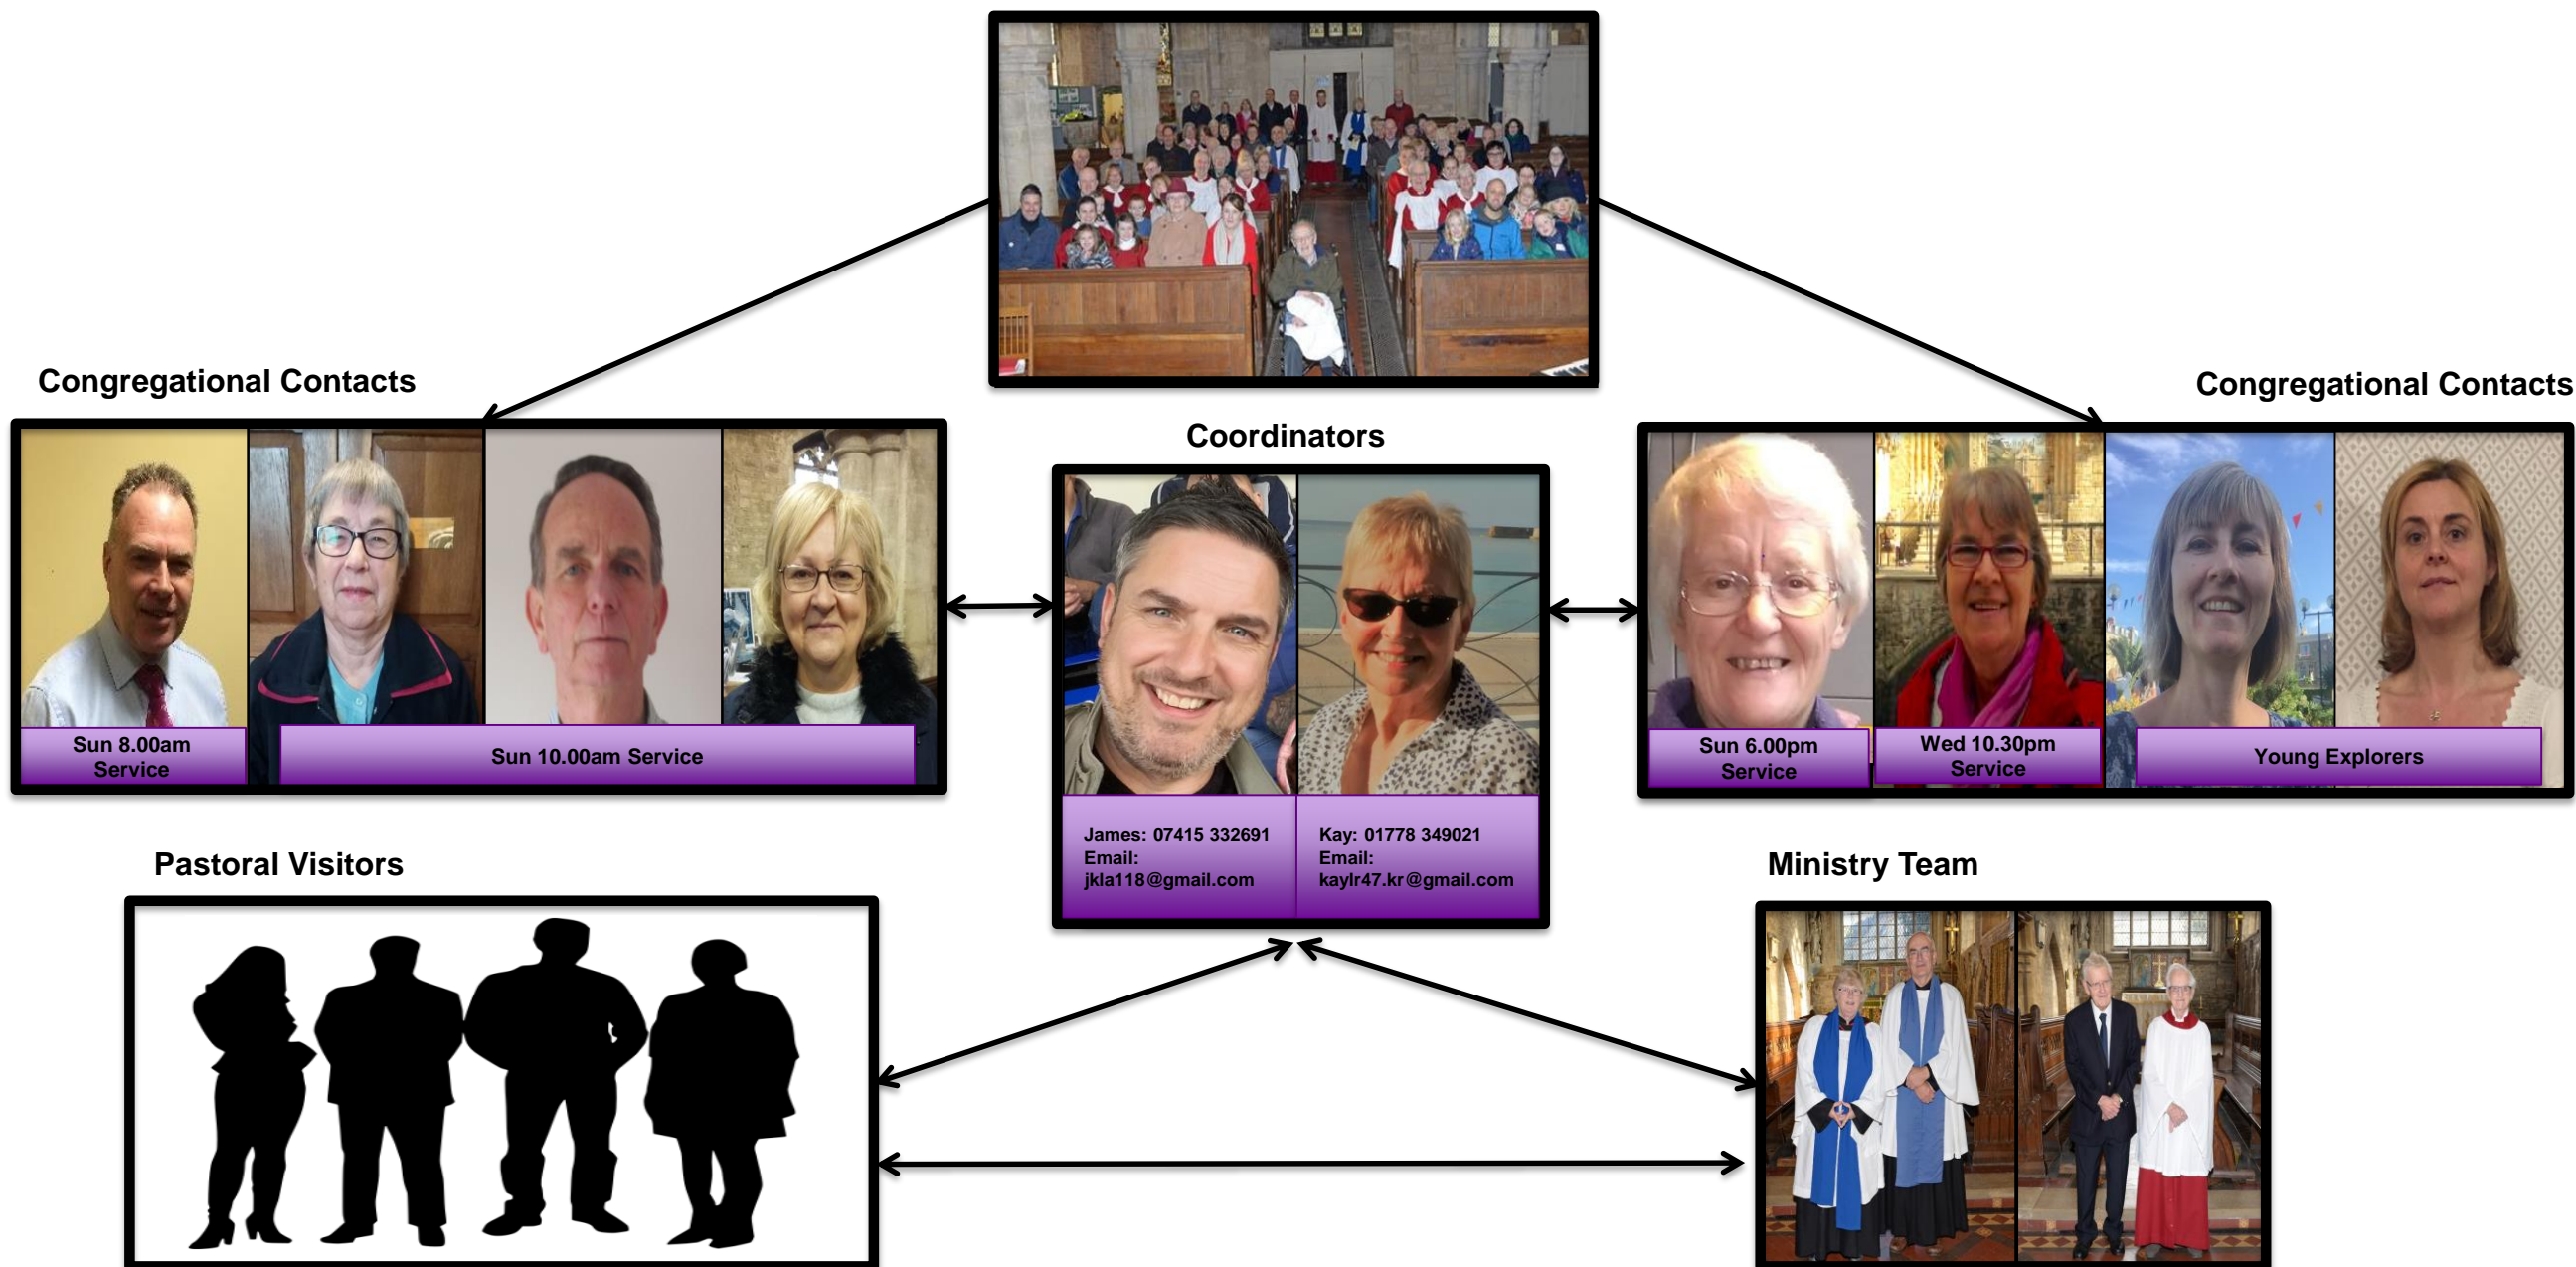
Congregational Contacts

Sun 8.00am Service

Sun 10.00am Service

Coordinators

James: 07415 332691
Email:
jkla118@gmail.com

Kay: 01778 349021
Email:
kaylr47.kr@gmail.com

Congregational Contacts

Sun 6.00pm Service

Wed 10.30pm Service

Young Explorers

Pastoral Visitors

Ministry Team